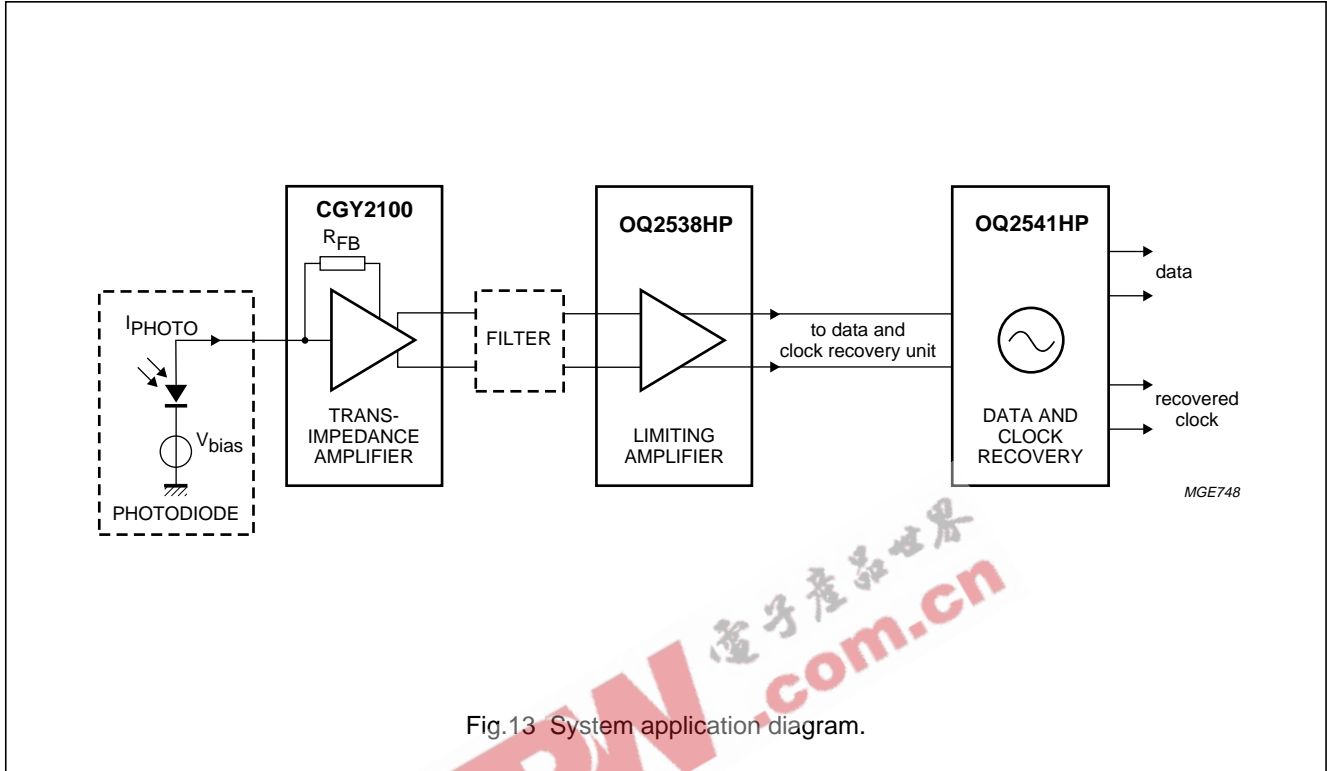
CGY2100

$R_{FB}$

OQ2538HP

OQ2541HP

data

$I_{PHOTO}$

FILTER

to data and clock recovery unit

recovered clock

$V_{bias}$

TRANS-IMPEDANCE AMPLIFIER

LIMITING AMPLIFIER

DATA AND CLOCK RECOVERY

PHOTODIODE

MGE748

电子产品世界

.com.cn

Fig.13 System application diagram.